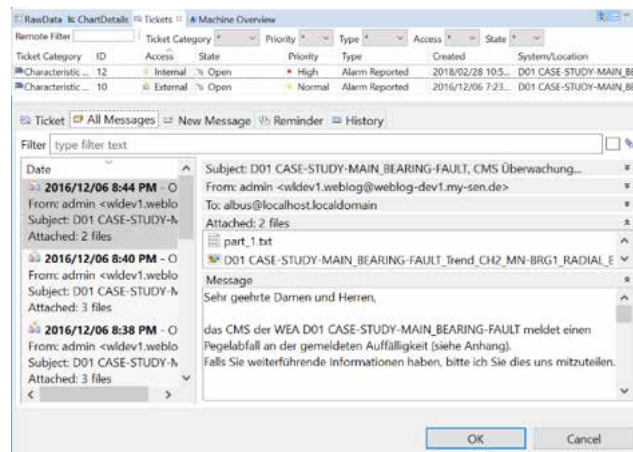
RawData ChartDetails Tickets Machine Overview

Remote Filter | Ticket Category | Priority | Type | Access | State

| Ticket Category | ID | Access | State | Priority | Type | Created | System/Location |
|---|---|---|---|---|---|---|---|
| Characteristic ... | 12 | Internal | Open | High | Alarm Reported | 2018/02/28 10:5... | D01 CASE-STUDY-MAIN_B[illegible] |
| Characteristic ... | 10 | External | Open | Normal | Alarm Reported | 2016/12/06 7:23... | D01 CASE-STUDY-MAIN_B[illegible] |

Ticket | All Messages | New Message | Reminder | History

Filter type filter text

Date

2016/12/06 8:44 PM - O
From: admin <wldev1.weblo
Subject: D01 CASE-STUDY-M
Attached: 2 files

2016/12/06 8:40 PM - O
From: admin <wldev1.weblo
Subject: D01 CASE-STUDY-M
Attached: 3 files

2016/12/06 8:38 PM - O
From: admin <wldev1.weblo
Subject: D01 CASE-STUDY-M
Attached: 3 files

Subject: D01 CASE-STUDY-MAIN_BEARING-FAULT, CMS Überwachung...
From: admin <wldev1.weblog@weblog-dev1.my-sen.de>
To: albus@localhost.localdomain
Attached: 2 files
part_1.txt
D01 CASE-STUDY-MAIN_BEARING-FAULT_Trend_CH2_MN-BRG1_RADIAL_E
Message
Sehr geehrte Damen und Herren,

das CMS der WEA D01 CASE-STUDY-MAIN_BEARING-FAULT meldet einen Pegelabfall an der gemeldeten Auffälligkeit (siehe Anhang).
Falls Sie weiterführende Informationen haben, bitte ich Sie dies uns mitzuteilen.

OK | Cancel